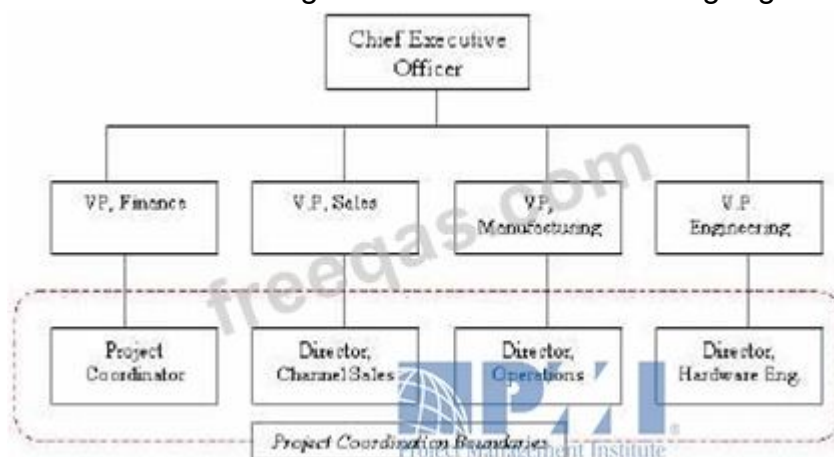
Chief Executive Officer

V.P, Finance

V.P, Sales

V.P, Manufacturing

V.P Engineering

Project Coordinator

Director, Channel Sales

Director, Operations

Director, Hardware Eng.

Project Coordination Boundaries

freeqas.com

PMI

Project Management Institute